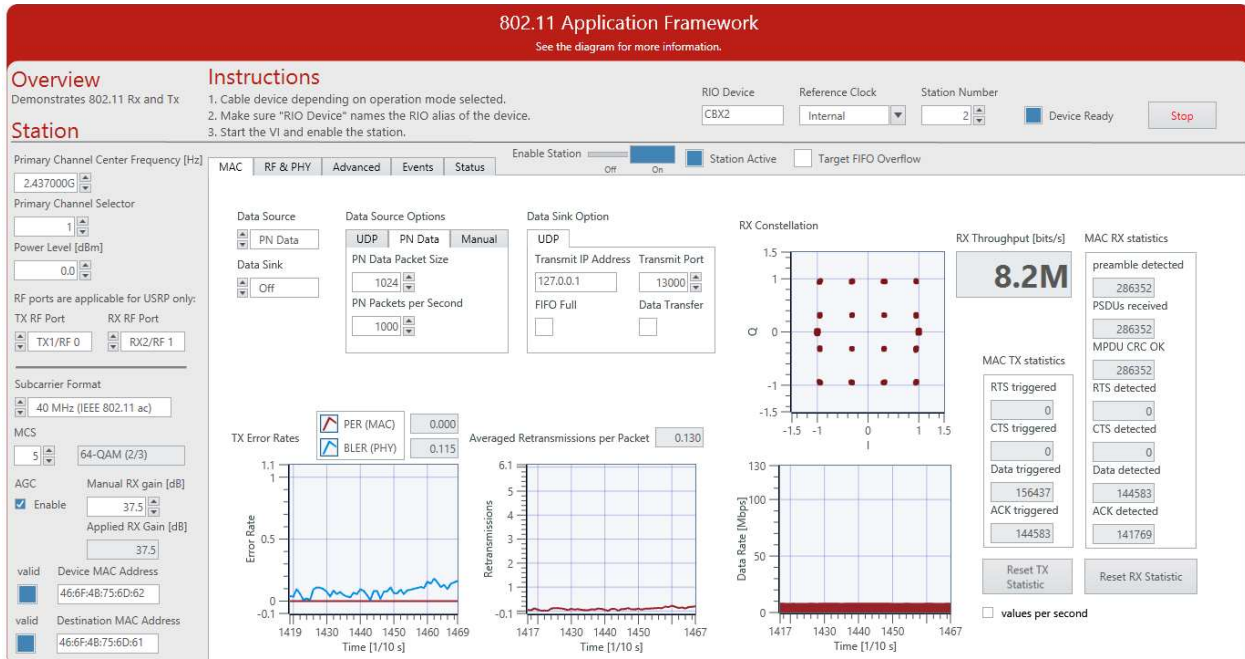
802.11 Application Framework
See the diagram for more information.

Overview
Demonstrates 802.11 Rx and Tx

Station

Instructions
1. Cable device depending on operation mode selected.
2. Make sure "RIO Device" names the RIO alias of the device.
3. Start the VI and enable the station.

RIO Device
CBX2
Reference Clock
Internal
Station Number
2
Device Ready
Stop

Primary Channel Center Frequency [Hz]
2.437000G
Primary Channel Selector
1
Power Level [dBm]
0.0
RF ports are applicable for USRP only:
TX RF Port
TX1/RF 0
RX RF Port
RX2/RF 1
Subcarrier Format
40 MHz (IEEE 802.11 ac)
MCS
5
64-QAM (2/3)
AGC
Enable
Manual RX gain [dB]
37.5
Applied RX Gain [dB]
37.5
valid
Device MAC Address
46:6F:4B:75:6D:62
valid
Destination MAC Address
46:6F:4B:75:6D:61

MAC | RF & PHY | Advanced | Events | Status

Enable Station
Off On
Station Active
Target FIFO Overflow

Data Source
PN Data
Data Sink
Off

Data Source Options
UDP | PN Data | Manual
PN Data Packet Size
1024
PN Packets per Second
1000

Data Sink Option
UDP
Transmit IP Address
127.0.0.1
Transmit Port
13000
FIFO Full
Data Transfer

RX Constellation
1.5
1
0
-1
-1.5
Q
-1.5 -1 0 1 1.5
I

RX Throughput [bits/s]
8.2M

MAC RX statistics
preamble detected
286352
PSDUs received
286352
MPDU CRC OK
286352
RTS detected
0
CTS detected
0
Data detected
144583
ACK detected
141769

MAC TX statistics
RTS triggered
0
CTS triggered
0
Data triggered
156437
ACK triggered
144583

Reset TX Statistic
Reset RX Statistic
values per second

TX Error Rates
PER (MAC) 0.000
BLER (PHY) 0.115
1.1
1
0.5
0
-0.1
Error Rate
1419 1430 1440 1450 1460 1469
Time [1/10 s]

Averaged Retransmissions per Packet 0.130
6.1
5
4
3
2
1
-0.1
Retransmissions
1417 1430 1440 1450 1467
Time [1/10 s]

130
100
50
0
Data Rate [Mbps]
1417 1430 1440 1450 1467
Time [1/10 s]